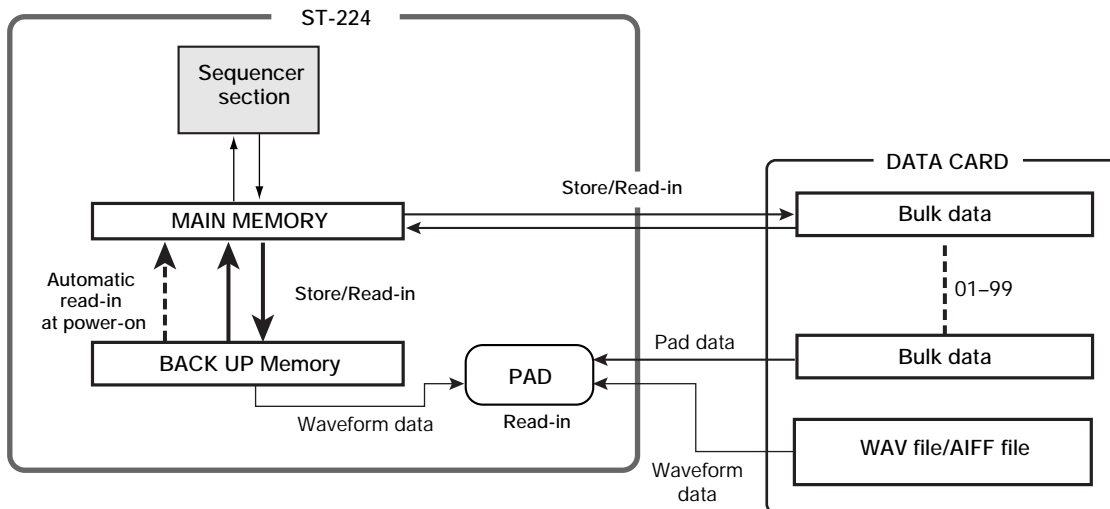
ST-224

Sequencer section

MAIN MEMORY

Automatic read-in at power-on

Store/Read-in

BACK UP Memory

PAD

Read-in

Waveform data

DATA CARD

Store/Read-in

Bulk data

01–99

Pad data

Bulk data

WAV file/AIFF file

Waveform data